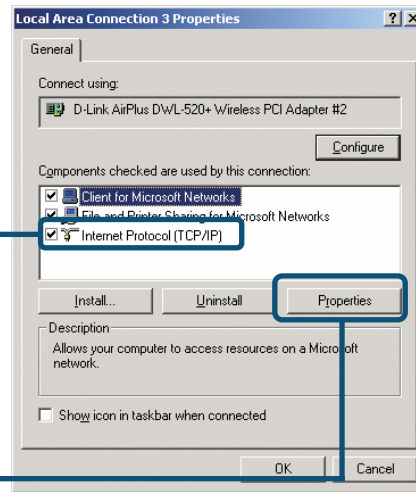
Local Area Connection 3 Properties
? X
General
Connect using:
D-Link AirPlus DWL-520+ Wireless PCI Adapter #2
Configure
Components checked are used by this connection:
Client for Microsoft Networks
File and Printer Sharing for Microsoft Networks
Internet Protocol (TCP/IP)
Install...
Uninstall
Properties
Description
Allows your computer to access resources on a Microsoft network.
Show icon in taskbar when connected
OK
Cancel